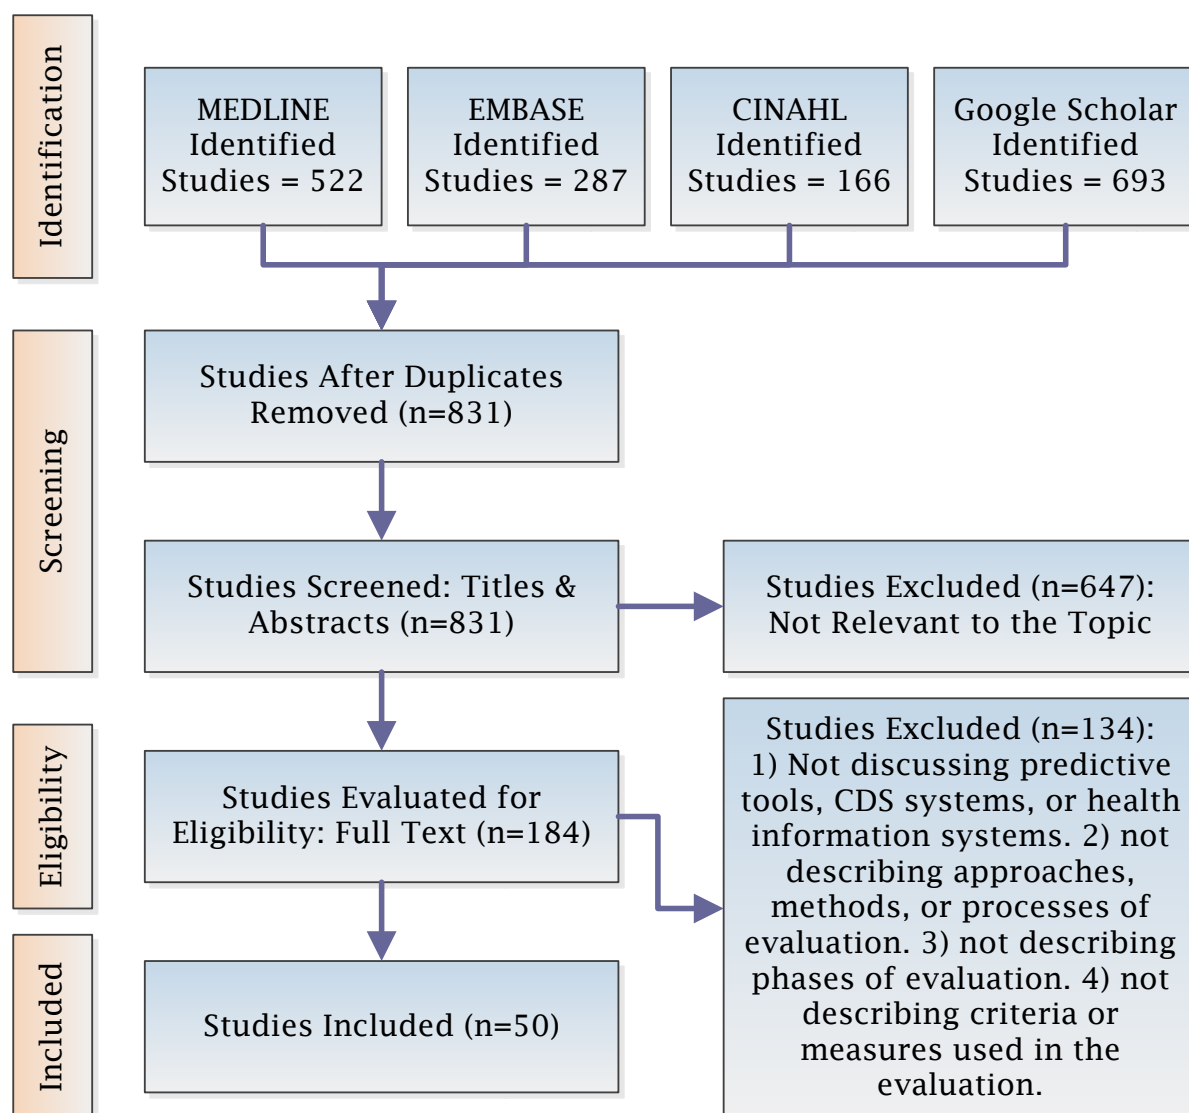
Identification

MEDLINE Identified Studies = 522

EMBASE Identified Studies = 287

CINAHL Identified Studies = 166

Google Scholar Identified Studies = 693

Screening

Studies After Duplicates Removed (n=831)

Studies Screened: Titles & Abstracts (n=831)

Studies Excluded (n=647): Not Relevant to the Topic

Eligibility

Studies Evaluated for Eligibility: Full Text (n=184)

Studies Excluded (n=134): 1) Not discussing predictive tools, CDS systems, or health information systems. 2) not describing approaches, methods, or processes of evaluation. 3) not describing phases of evaluation. 4) not describing criteria or measures used in the evaluation.

Included

Studies Included (n=50)